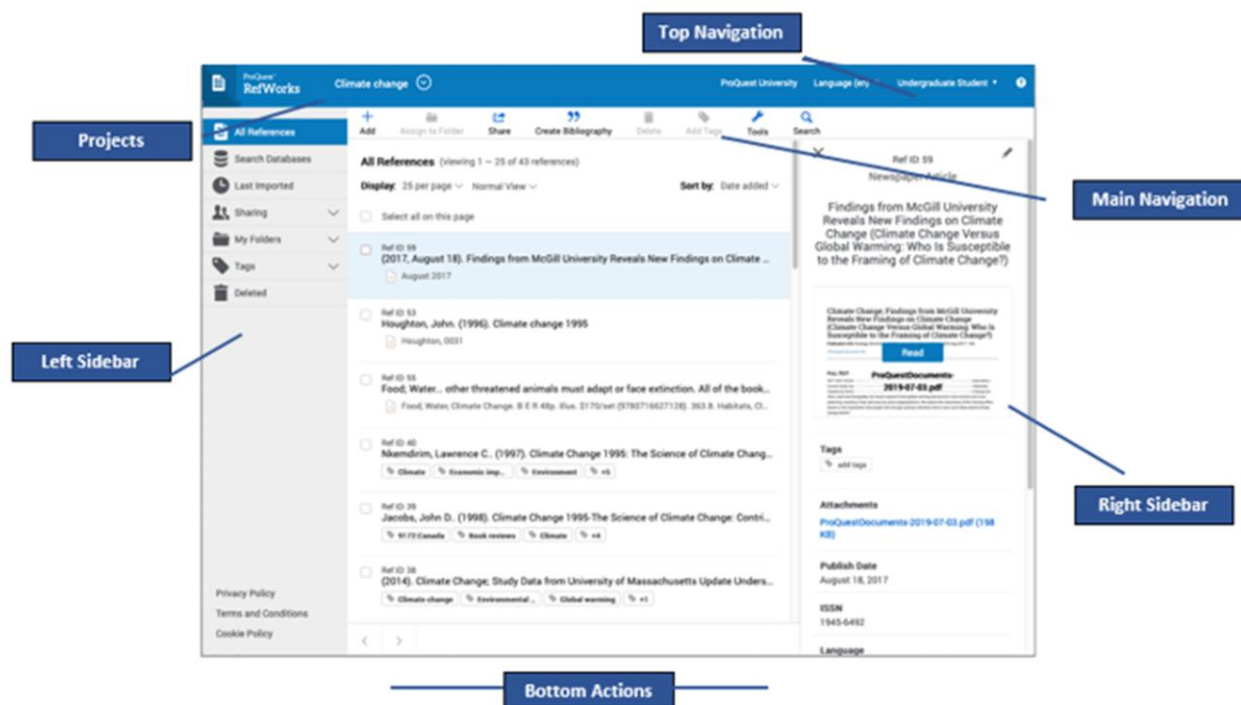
Top Navigation

ProQuest RefWorks

Climate change

ProQuest University

Language (en)

Undergraduate Student

Projects

All References

Search Databases

Last Imported

Sharing

My Folders

Tags

Deleted

Add

Assign to Folder

Share

Create Bibliography

Delete

Add Tags

Tools

Search

Main Navigation

All References (viewing 1 — 25 of 43 references)

Display: 25 per page Normal View

Sort by: Date added

Select all on this page

Ref ID: 59
(2017, August 18). Findings from McGill University Reveals New Findings on Climate ...
August 2017

Ref ID: 53
Houghton, John. (1996). Climate change 1995
Houghton, 0031

Ref ID: 55
Food, Water... other threatened animals must adapt or face extinction. All of the book...
Food, Water, Climate Change. B E R 48p. illus. $170/set (9780716627128). 363.8. Habitats, Cl...

Ref ID: 40
Nkemdirim, Lawrence C.. (1997). Climate Change 1995: The Science of Climate Chang...
Climate | Economic imp... | Environment | +5

Ref ID: 39
Jacobs, John D.. (1998). Climate Change 1995-The Science of Climate Change: Contri...
91/72 Canada | Book reviews | Climate | +4

Ref ID: 38
(2014). Climate Change; Study Data from University of Massachusetts Update Unders...
Climate change | Environmental ... | Global warming | +1

Left Sidebar

Privacy Policy

Terms and Conditions

Cookie Policy

Ref ID: 59

Newspaper Article

Findings from McGill University Reveals New Findings on Climate Change (Climate Change Versus Global Warming: Who Is Susceptible to the Framing of Climate Change?)

Climate Change; Findings from McGill University Reveals New Findings on Climate Change (Climate Change Versus Global Warming: Who Is Susceptible to the Framing of Climate Change?)

Read

ProQuestDocuments-2019-07-03.pdf

Tags

add tags

Attachments

ProQuestDocuments-2019-07-03.pdf (198 KB)

Publish Date

August 18, 2017

ISSN

1945-6492

Language

Right Sidebar

Bottom Actions